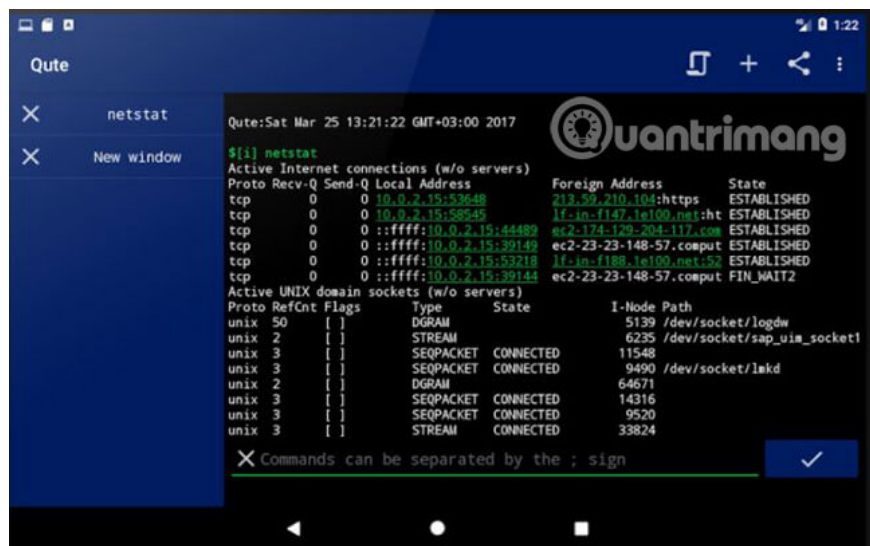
1:22

Qute

netstat

New window

Qute:Sat Mar 25 13:21:22 GMT+03:00 2017

uantrimang

$[i] netstat
Active Internet connections (w/o servers)

| Proto | Recv-Q | Send-Q | Local Address | Foreign Address | State |
|---|---|---|---|---|---|
| tcp | 0 | 0 | 10.0.2.15:53648 | 213.59.210.104:https | ESTABLISHED |
| tcp | 0 | 0 | 10.0.2.15:58545 | lf-in-f147.1e100.net:ht | ESTABLISHED |
| tcp | 0 | 0 | ::ffff:10.0.2.15:44489 | ec2-174-129-204-117.com | ESTABLISHED |
| tcp | 0 | 0 | ::ffff:10.0.2.15:39149 | ec2-23-23-148-57.comput | ESTABLISHED |
| tcp | 0 | 0 | ::ffff:10.0.2.15:53218 | lf-in-f188.1e100.net:52 | ESTABLISHED |
| tcp | 0 | 0 | ::ffff:10.0.2.15:39144 | ec2-23-23-148-57.comput | FIN_WAIT2 |

Active UNIX domain sockets (w/o servers)

| Proto | RefCnt | Flags | Type | State | I-Node | Path |
|---|---|---|---|---|---|---|
| unix | 50 | [ ] | DGRAM | | 5139 | /dev/socket/logdw |
| unix | 2 | [ ] | STREAM | | 6235 | /dev/socket/sap_uim_socket1 |
| unix | 3 | [ ] | SEQPACKET | CONNECTED | 11548 | |
| unix | 3 | [ ] | SEQPACKET | CONNECTED | 9490 | /dev/socket/lmkd |
| unix | 2 | [ ] | DGRAM | | 64671 | |
| unix | 3 | [ ] | SEQPACKET | CONNECTED | 14316 | |
| unix | 3 | [ ] | SEQPACKET | CONNECTED | 9520 | |
| unix | 3 | [ ] | STREAM | CONNECTED | 33824 | |

Commands can be separated by the ; sign